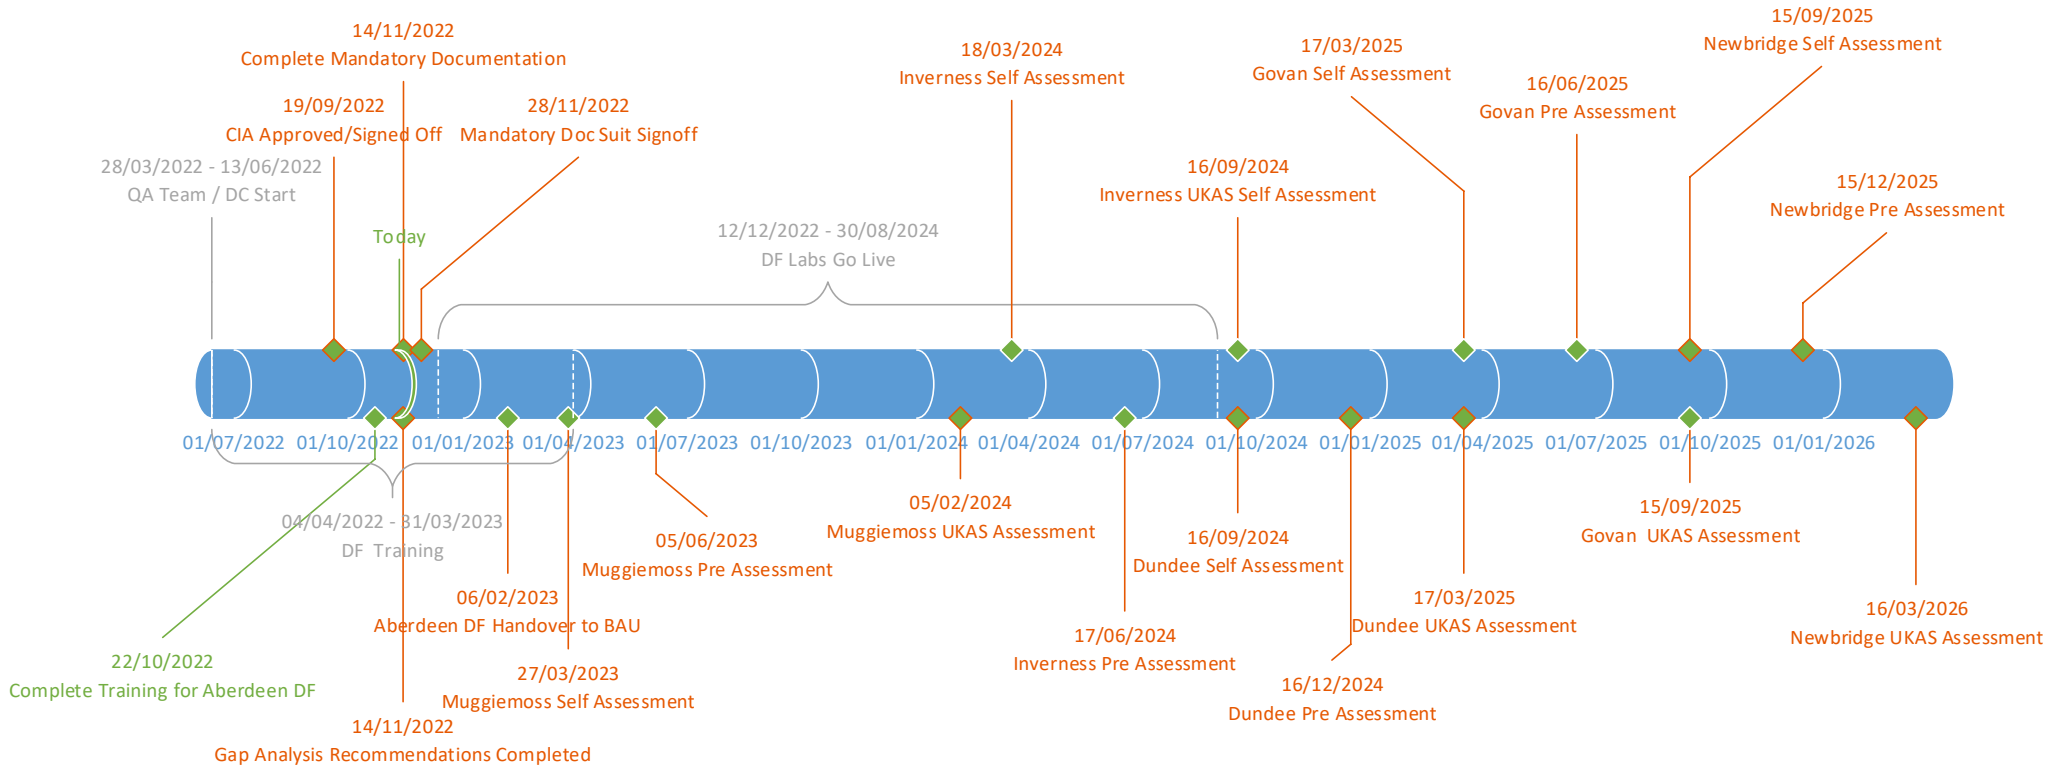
14/11/2022
Complete Mandatory Documentation

19/09/2022
CIA Approved/Signed Off

28/11/2022
Mandatory Doc Suit Signoff

28/03/2022 - 13/06/2022
QA Team / DC Start

Today

18/03/2024
Inverness Self Assessment

12/12/2022 - 30/08/2024
DF Labs Go Live

16/09/2024
Inverness UKAS Self Assessment

17/03/2025
Govan Self Assessment

16/06/2025
Govan Pre Assessment

15/09/2025
Newbridge Self Assessment

15/12/2025
Newbridge Pre Assessment

01/07/2022 01/10/2022 01/01/2023 01/04/2023 01/07/2023 01/10/2023 01/01/2024 01/04/2024 01/07/2024 01/10/2024 01/01/2025 01/04/2025 01/07/2025 01/10/2025 01/01/2026

04/04/2022 - 31/03/2023
DF Training

05/06/2023
Muggiemoss Pre Assessment

05/02/2024
Muggiemoss UKAS Assessment

16/09/2024
Dundee Self Assessment

15/09/2025
Govan UKAS Assessment

06/02/2023
Aberdeen DF Handover to BAU

17/03/2025
Dundee UKAS Assessment

16/03/2026
Newbridge UKAS Assessment

22/10/2022
Complete Training for Aberdeen DF

27/03/2023
Muggiemoss Self Assessment

17/06/2024
Inverness Pre Assessment

16/12/2024
Dundee Pre Assessment

14/11/2022
Gap Analysis Recommendations Completed